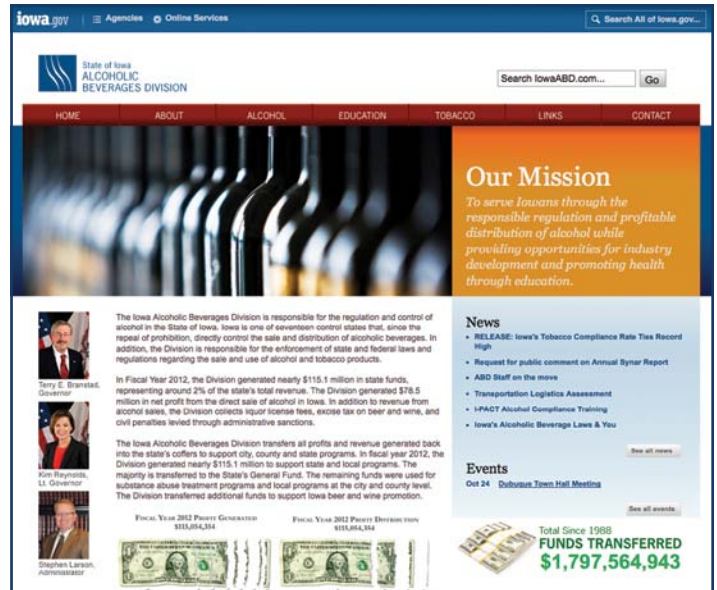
iowa.gov | Agencies Online Services

Search All of iowa.gov...

State of Iowa
ALCOHOLIC BEVERAGES DIVISION

Search IowaABD.com...
Go

HOME ABOUT ALCOHOL EDUCATION TOBACCO LINKS CONTACT

Our Mission

To serve Iowans through the responsible regulation and profitable distribution of alcohol while providing opportunities for industry development and promoting health through education.

Terry E. Branstad, Governor

Kim Reynolds, Lt. Governor

Stephen Larson, Administrator

The Iowa Alcoholic Beverages Division is responsible for the regulation and control of alcohol in the State of Iowa. Iowa is one of seventeen control states that, since the repeal of prohibition, directly control the sale and distribution of alcoholic beverages. In addition, the Division is responsible for the enforcement of state and federal laws and regulations regarding the sale and use of alcohol and tobacco products.

In Fiscal Year 2012, the Division generated nearly \$115.1 million in state funds, representing around 2% of the state's total revenue. The Division generated \$78.5 million in net profit from the direct sale of alcohol in Iowa. In addition to revenue from alcohol sales, the Division collects liquor license fees, excise tax on beer and wine, and civil penalties levied through administrative sanctions.

The Iowa Alcoholic Beverages Division transfers all profits and revenue generated back into the state's coffers to support city, county and state programs. In fiscal year 2012, the Division generated nearly \$115.1 million to support state and local programs. The majority is transferred to the State's General Fund. The remaining funds were used for substance abuse treatment programs and local programs at the city and county level. The Division transferred additional funds to support Iowa beer and wine promotion.

Fiscal Year 2012 Profit Generated
\$115,064,354

Fiscal Year 2012 Profit Distribution
\$115,064,354

News
RELEASE: Iowa's Tobacco Compliance Rate Ties Record High
Request for public comment on Annual Synar Report
ABD Staff on the move
Transportation Logistics Assessment
I-PACT Alcohol Compliance Training
Iowa's Alcoholic Beverage Laws & You

See all news

Events
Oct 24 Dubuque Town Hall Meeting

See all events

Total Since 1988
FUNDS TRANSFERRED
\$1,797,564,943